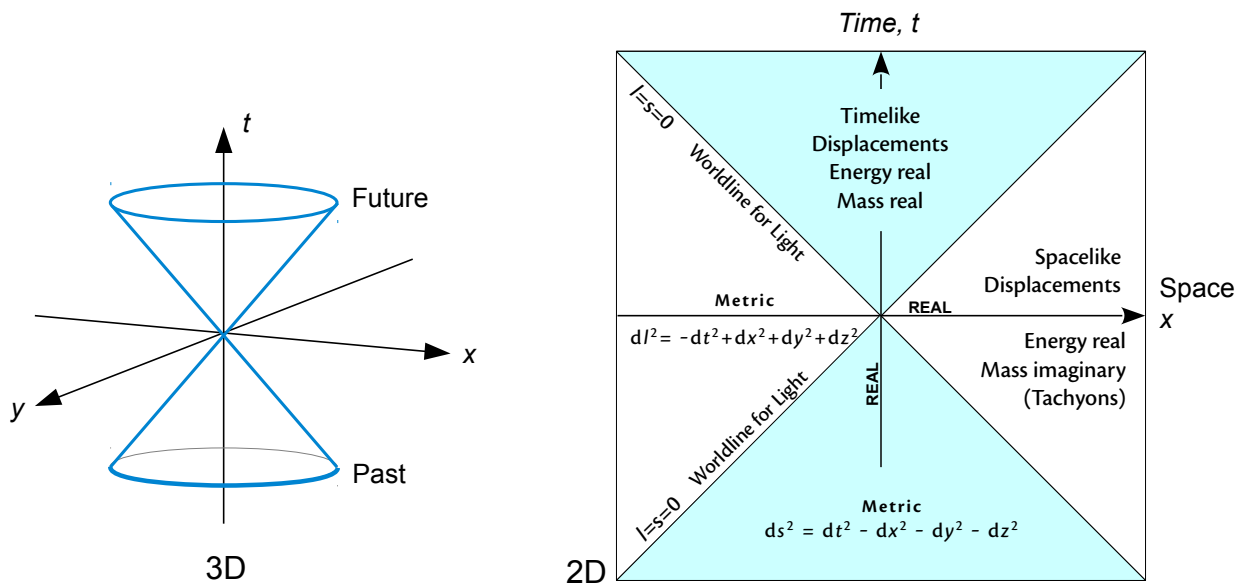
$t$

Future

$x$

$y$

Past

3D

Time, $t$

$l=s=0$

Worldline for Light

Timelike Displacements Energy real Mass real

Spacelike Displacements

Space $x$

Metric

$dl^2 = -dt^2+dx^2+dy^2+dz^2$

REAL

Energy real Mass imaginary (Tachyons)

REAL

Worldline for Light

$l=s=0$

Metric

$ds^2 = dt^2 - dx^2 - dy^2 - dz^2$

2D